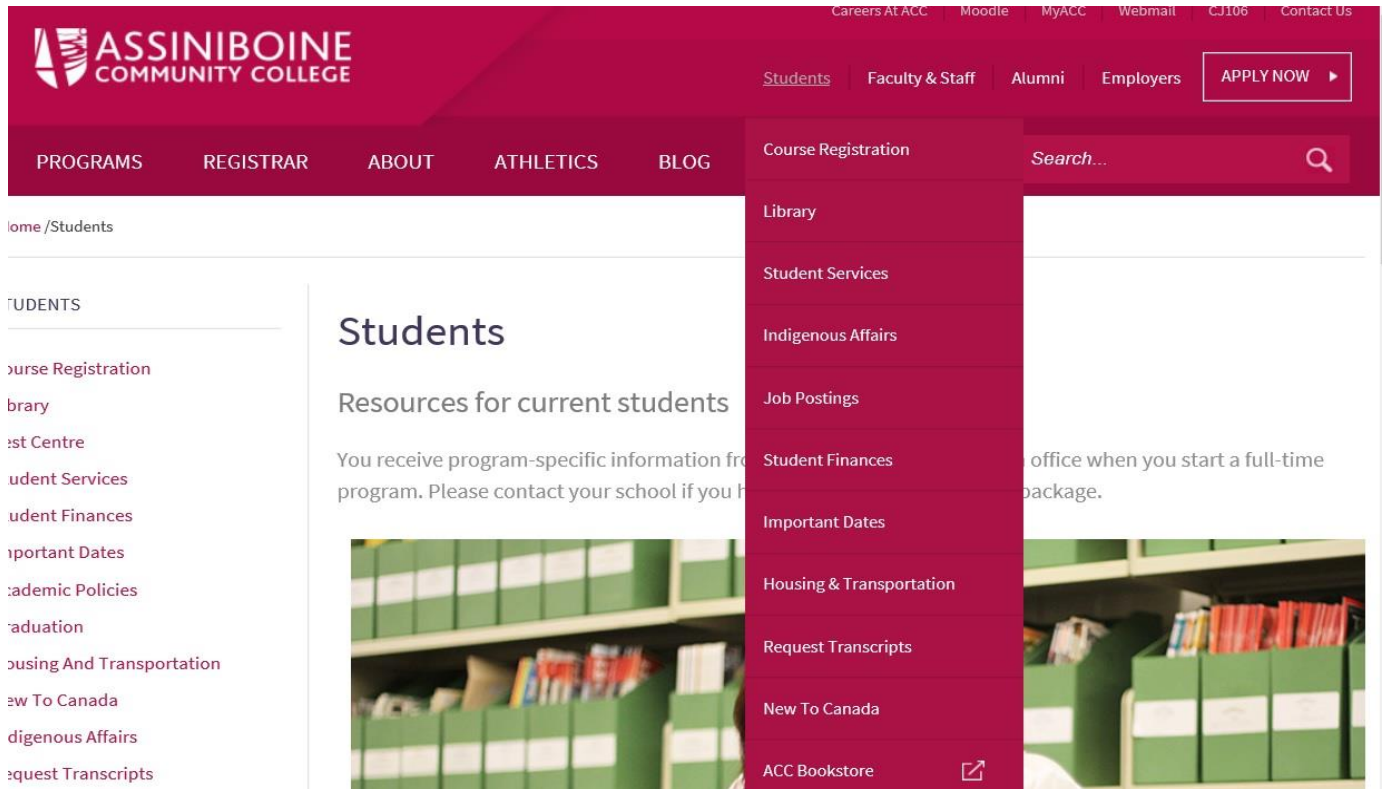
Careers At ACC Moodle MyACC Webmail CJ106 Contact Us

ASSINIBOINE COMMUNITY COLLEGE

Students Faculty & Staff Alumni Employers APPLY NOW ▸

PROGRAMS REGISTRAR ABOUT ATHLETICS BLOG

Search...

Course Registration
Library
Student Services
Indigenous Affairs
Job Postings
Student Finances
Important Dates
Housing & Transportation
Request Transcripts
New To Canada
ACC Bookstore

lome /Students

TUDENTS

ourse Registration
brary
est Centre
udent Services
udent Finances
nportant Dates
cademic Policies
raduation
ousing And Transportation
ew To Canada
digenous Affairs
equest Transcripts

Students

Resources for current students

You receive program-specific information fro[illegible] office when you start a full-time program. Please contact your school if you h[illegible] package.